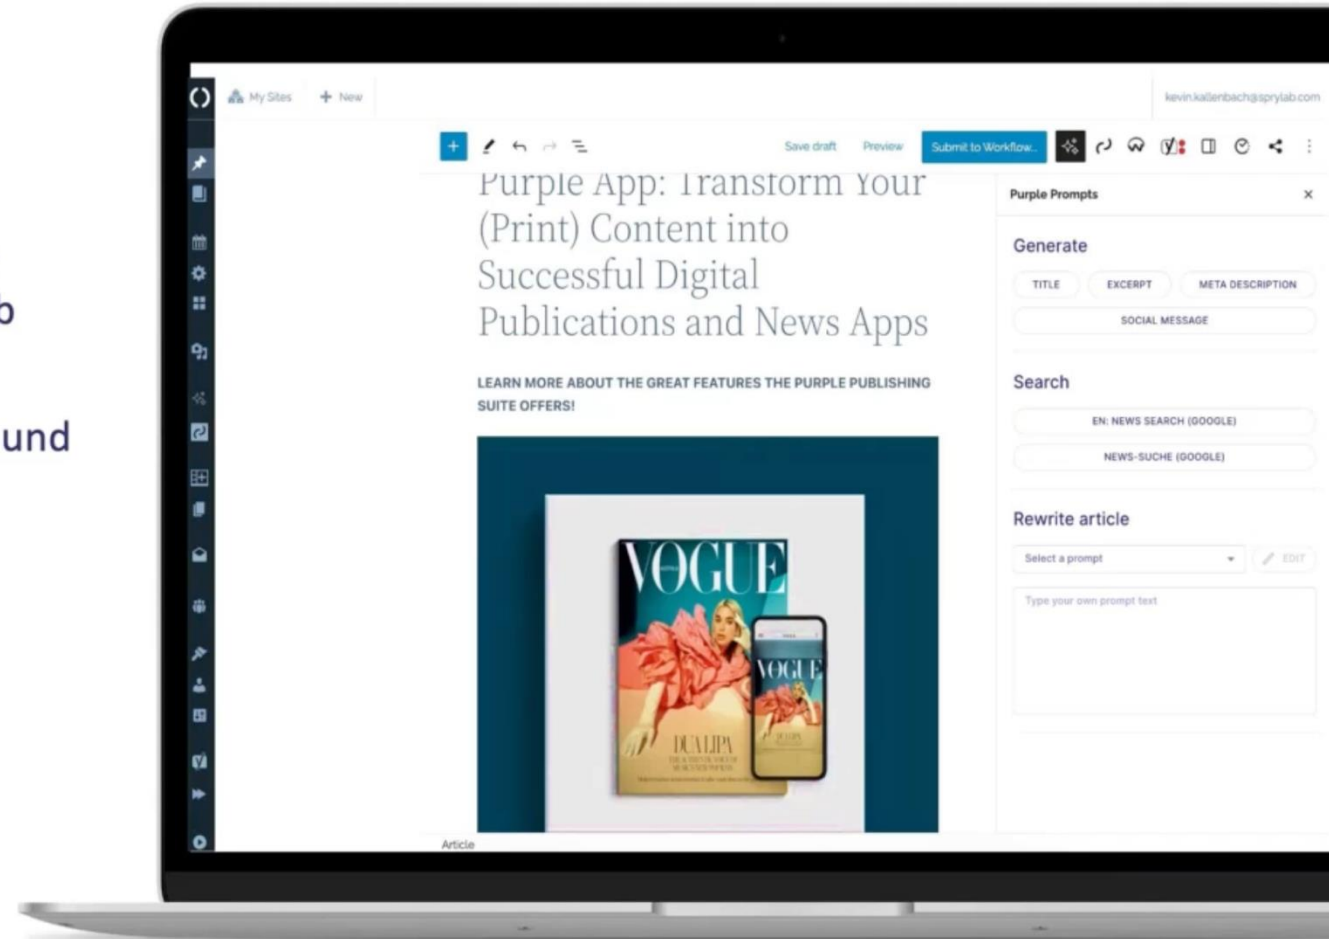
b

und

My Sites + New

kevin.kallenbach@sprylab.com

Save draft Preview Submit to Workflow...

Purple App: Transform Your (Print) Content into Successful Digital Publications and News Apps

LEARN MORE ABOUT THE GREAT FEATURES THE PURPLE PUBLISHING SUITE OFFERS!

VOGUE

DUA LIPA

VOGUE

Article

Purple Prompts ×

Generate

TITLE EXCERPT META DESCRIPTION

SOCIAL MESSAGE

Search

EN: NEWS SEARCH (GOOGLE)

NEWS-SUCHE (GOOGLE)

Rewrite article

Select a prompt EDIT

Type your own prompt text